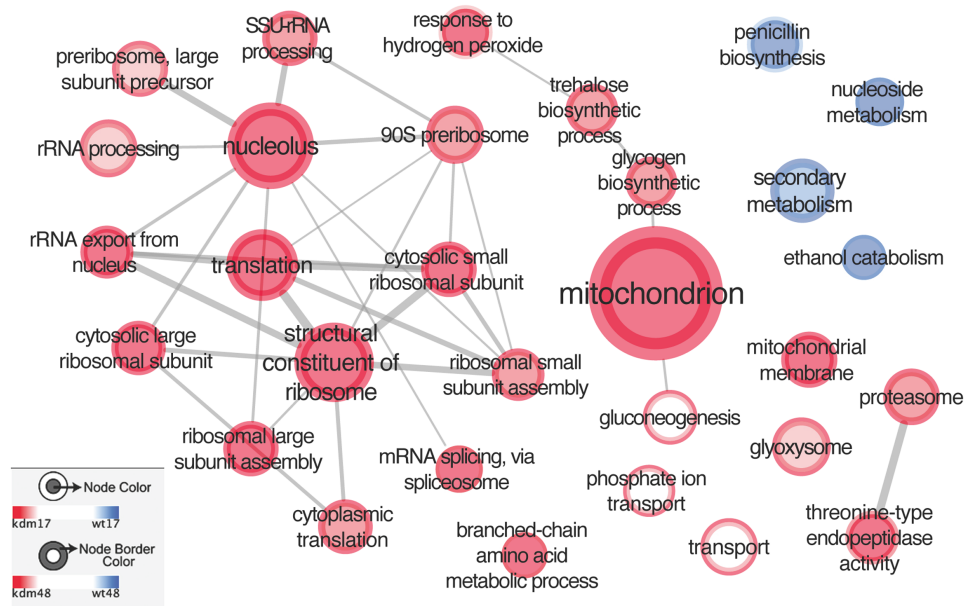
SSU-rRNA processing

response to hydrogen peroxide

preribosome, large subunit precursor

rRNA processing

nucleolus

90S preribosome

trehalose biosynthetic process

glycogen biosynthetic process

penicillin biosynthesis

nucleoside metabolism

secondary metabolism

ethanol catabolism

rRNA export from nucleus

translation

cytosolic small ribosomal subunit

mitochondrion

cytosolic large ribosomal subunit

structural constituent of ribosome

ribosomal small subunit assembly

mitochondrial membrane

proteasome

gluconeogenesis

glyoxysome

ribosomal large subunit assembly

mRNA splicing, via spliceosome

phosphate ion transport

cytoplasmic translation

branched-chain amino acid metabolic process

transport

threonine-type endopeptidase activity

Node Color

kdm17

wt17

Node Border Color

kdm48

wt48